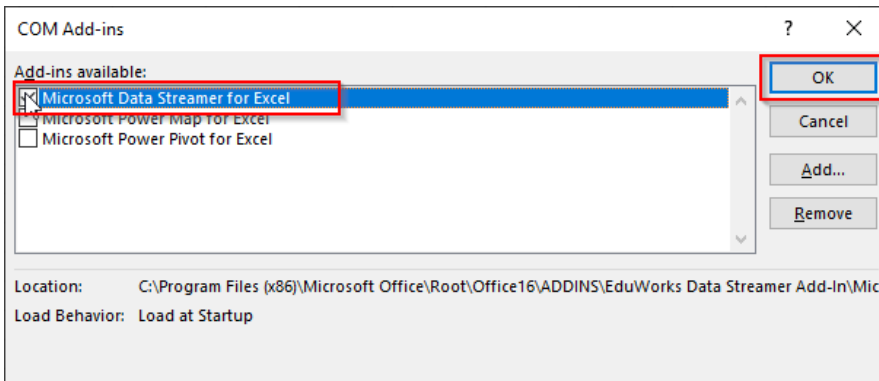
COM Add-ins

?

Add-ins available:

Microsoft Data Streamer for Excel
Microsoft Power Map for Excel
Microsoft Power Pivot for Excel

OK
Cancel
Add...
Remove

Location: C:\Program Files (x86)\Microsoft Office\Root\Office16\ADDINS\EduWorks Data Streamer Add-In\Mic

Load Behavior: Load at Startup